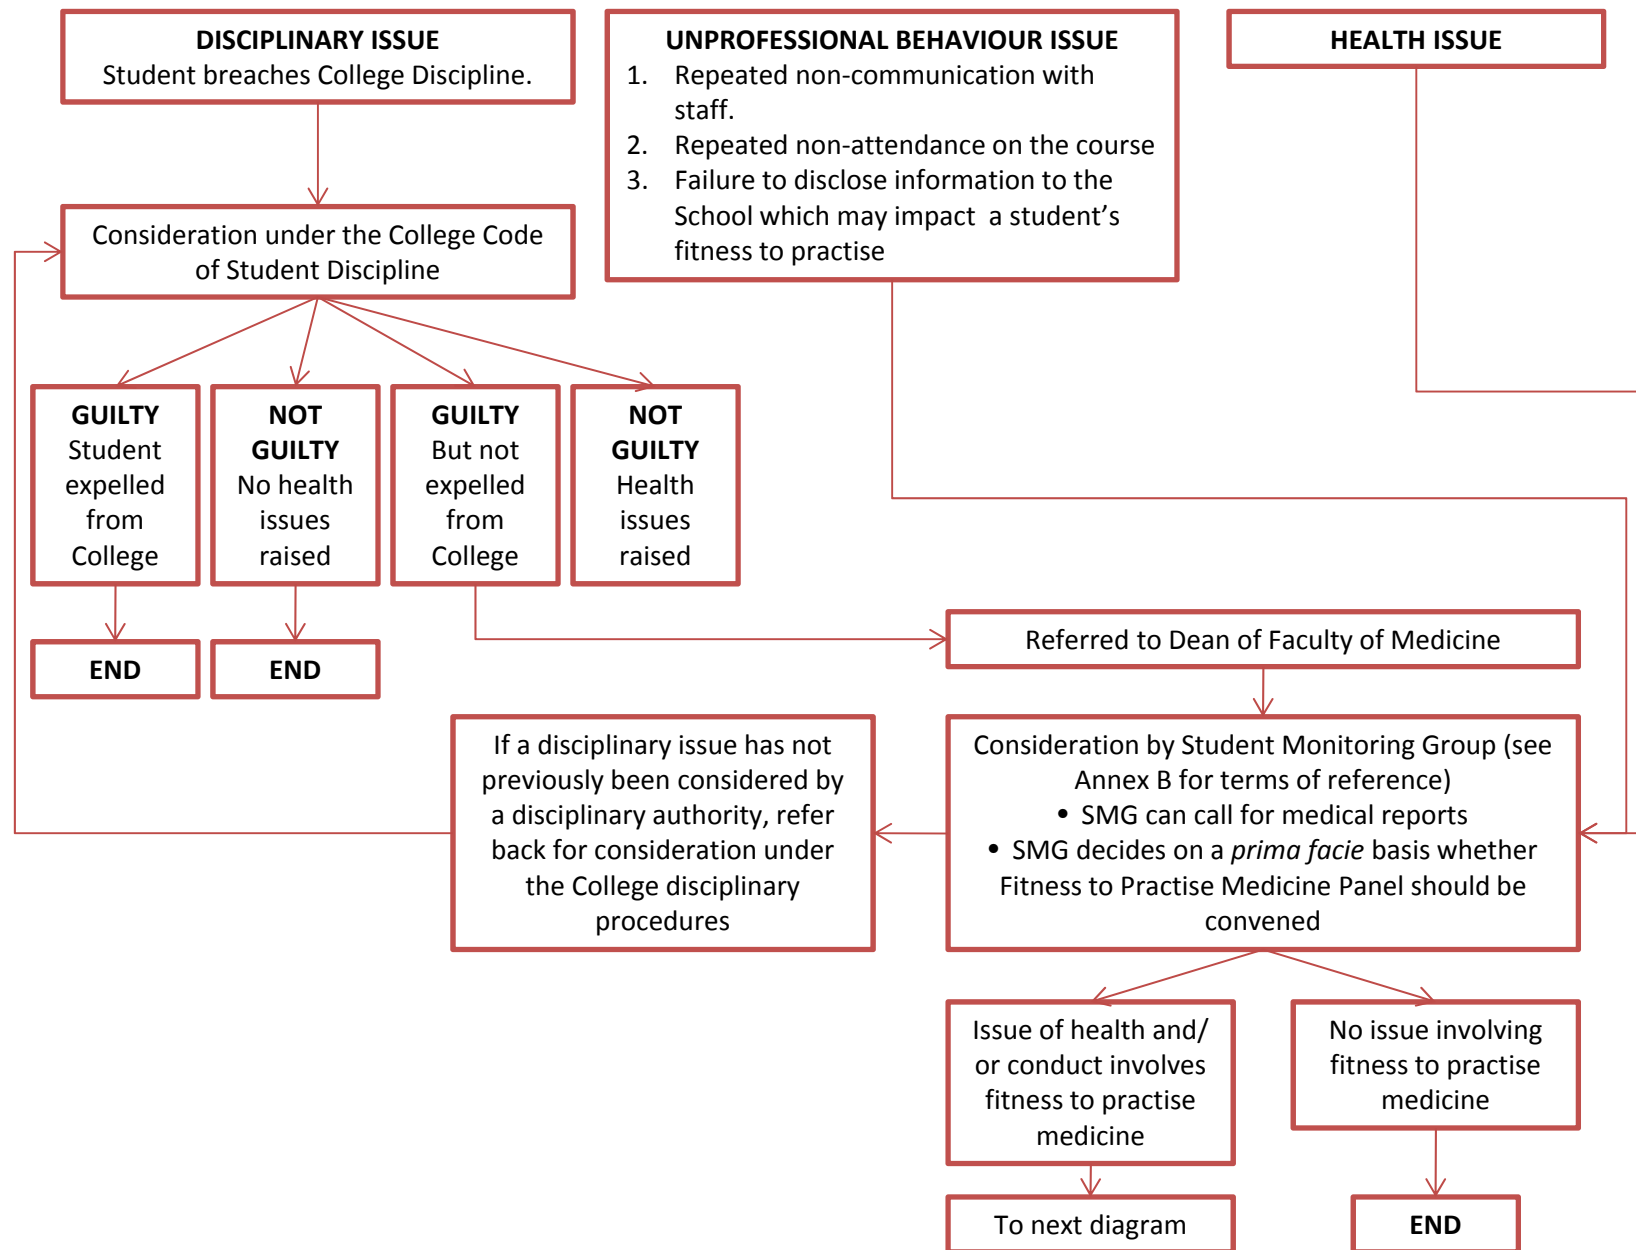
DISCIPLINARY ISSUE
Student breaches College Discipline.

UNPROFESSIONAL BEHAVIOUR ISSUE
1. Repeated non-communication with staff.
2. Repeated non-attendance on the course
3. Failure to disclose information to the School which may impact a student's fitness to practise

HEALTH ISSUE

Consideration under the College Code of Student Discipline

GUILTY
Student expelled from College

NOT GUILTY
No health issues raised

GUILTY
But not expelled from College

NOT GUILTY
Health issues raised

END

END

Referred to Dean of Faculty of Medicine

If a disciplinary issue has not previously been considered by a disciplinary authority, refer back for consideration under the College disciplinary procedures

Consideration by Student Monitoring Group (see Annex B for terms of reference)
• SMG can call for medical reports
• SMG decides on a *prima facie* basis whether Fitness to Practise Medicine Panel should be convened

Issue of health and/ or conduct involves fitness to practise medicine

No issue involving fitness to practise medicine

To next diagram

END